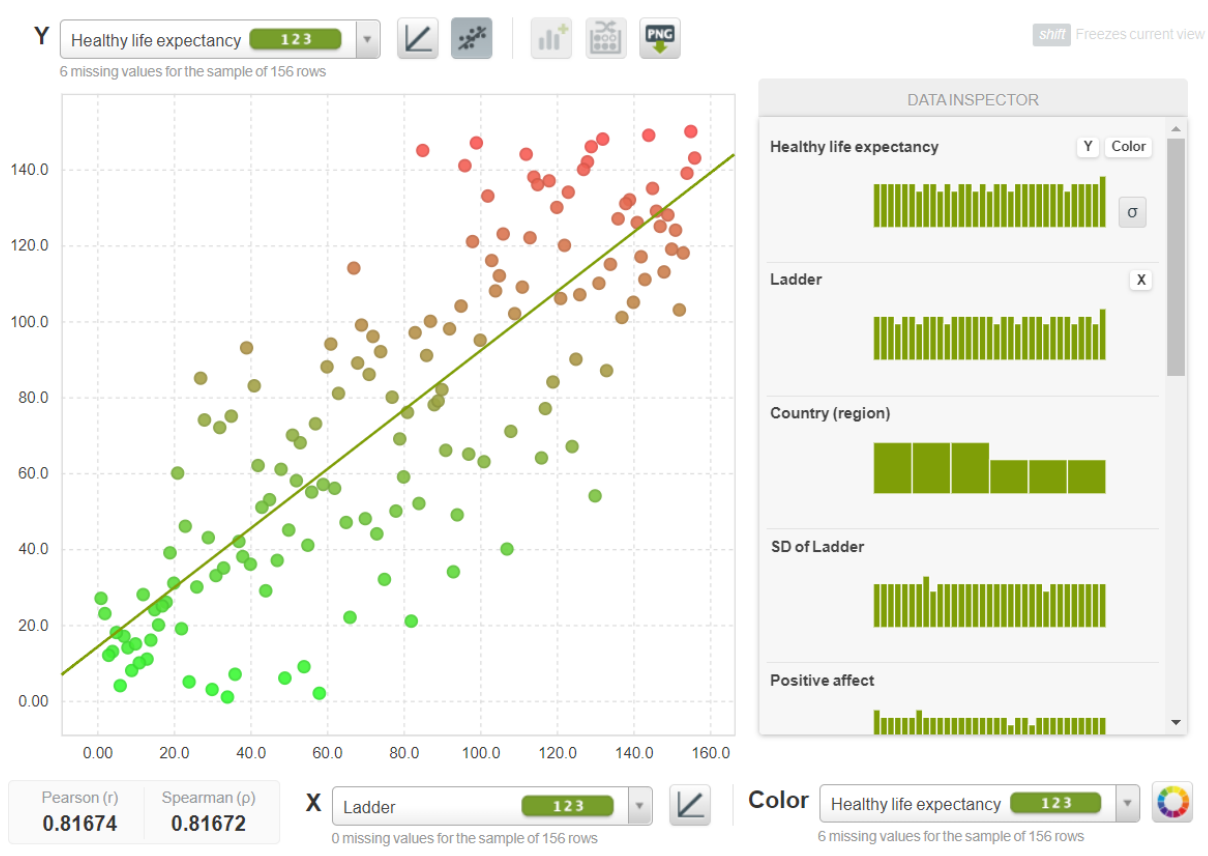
Y Healthy life expectancy 123

6 missing values for the sample of 156 rows

PNG

shift Freezes current view

DATA INSPECTOR

Healthy life expectancy Y Color

σ

Ladder X

Country (region)

SD of Ladder

Positive affect

140.0
120.0
100.0
80.0
60.0
40.0
20.0
0.00

0.00 20.0 40.0 60.0 80.0 100.0 120.0 140.0 160.0

Pearson (r) 0.81674 Spearman (ρ) 0.81672

X Ladder 123

0 missing values for the sample of 156 rows

Color Healthy life expectancy 123

6 missing values for the sample of 156 rows